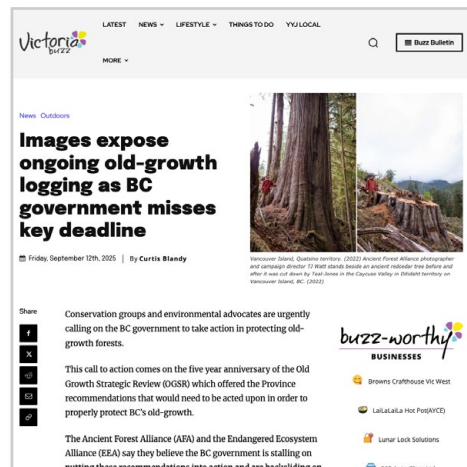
Victoria buzz

LATEST NEWS LIFESTYLE THINGS TO DO YYJ LOCAL

MORE

Buzz Bulletin

News Outdoors

Images expose ongoing old-growth logging as BC government misses key deadline

Friday, September 12th, 2025 | By Curtis Blandy

Vancouver Island, Quatsino territory. (2022) Ancient Forest Alliance photographer and campaign director TJ Watt stands beside an ancient redcedar tree before and after it was cut down by Teal-Jones in the Caycuse Valley in Ditidaht territory on Vancouver Island, BC. (2022)

Share

Conservation groups and environmental advocates are urgently calling on the BC government to take action in protecting old-growth forests.

This call to action comes on the five year anniversary of the Old Growth Strategic Review (OGSR) which offered the Province recommendations that would need to be acted upon in order to properly protect BC's old-growth.

The Ancient Forest Alliance (AFA) and the Endangered Ecosystem Alliance (EEA) say they believe the BC government is stalling on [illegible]

buzz-worthy BUSINESSES

Browns Crafthouse Vic West

LaiLaLaiLa Hot Pot(AYCE)

Lunar Lock Solutions

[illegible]